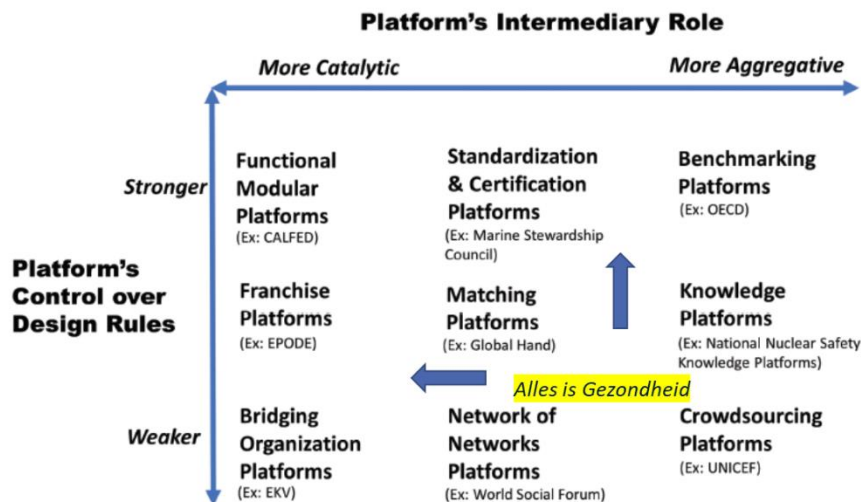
Platform's Intermediary Role

More Catalytic

More Aggregative

Platform's Control over Design Rules

Stronger

Weaker

| Functional Modular Platforms (Ex: CALFED) | Standardization & Certification Platforms (Ex: Marine Stewardship Council) | Benchmarking Platforms (Ex: OECD) |
|---|---|---|
| Franchise Platforms (Ex: EPODE) | Matching Platforms (Ex: Global Hand) | Knowledge Platforms (Ex: National Nuclear Safety Knowledge Platforms) |
| Bridging Organization Platforms (Ex: EKV) | Network of Networks Platforms (Ex: World Social Forum) | Crowdsourcing Platforms (Ex: UNICEF) |

Alles is Gezondheid